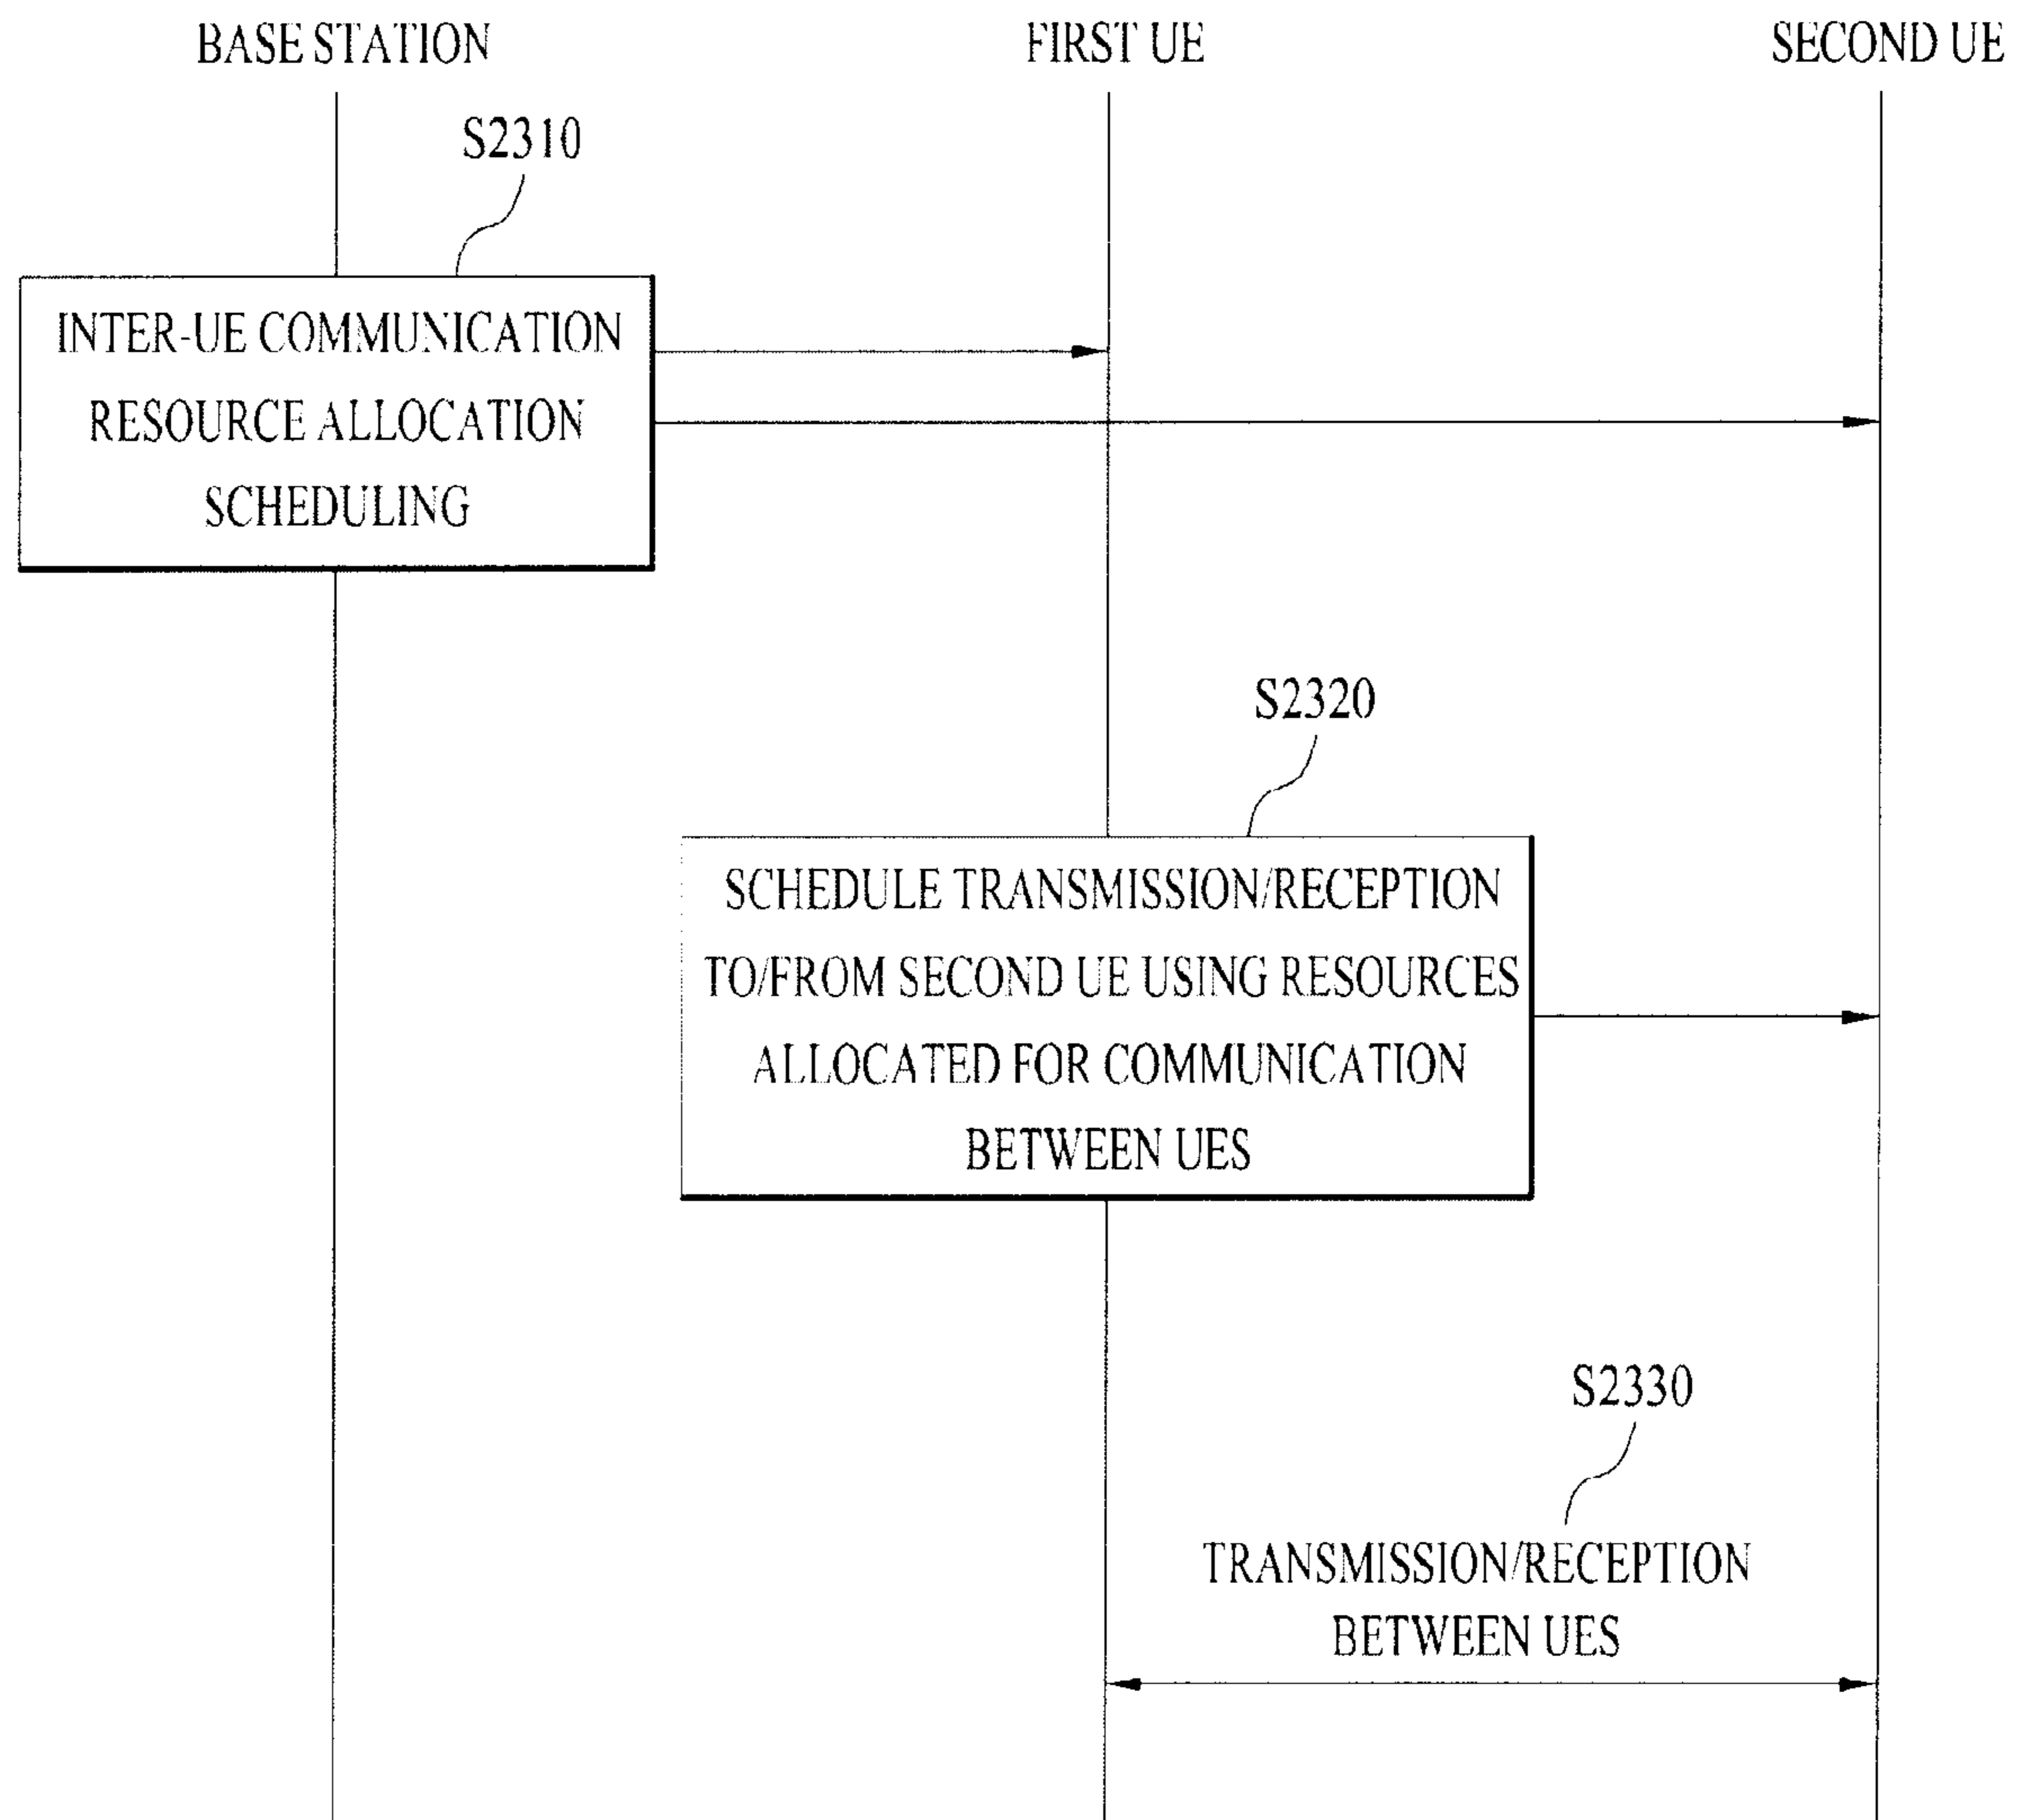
BASE STATION

FIRST UE

SECOND UE

S2310

INTER-UE COMMUNICATION RESOURCE ALLOCATION SCHEDULING

S2320

SCHEDULE TRANSMISSION/RECEPTION TO/FROM SECOND UE USING RESOURCES ALLOCATED FOR COMMUNICATION BETWEEN UES

S2330

TRANSMISSION/RECEPTION BETWEEN UES